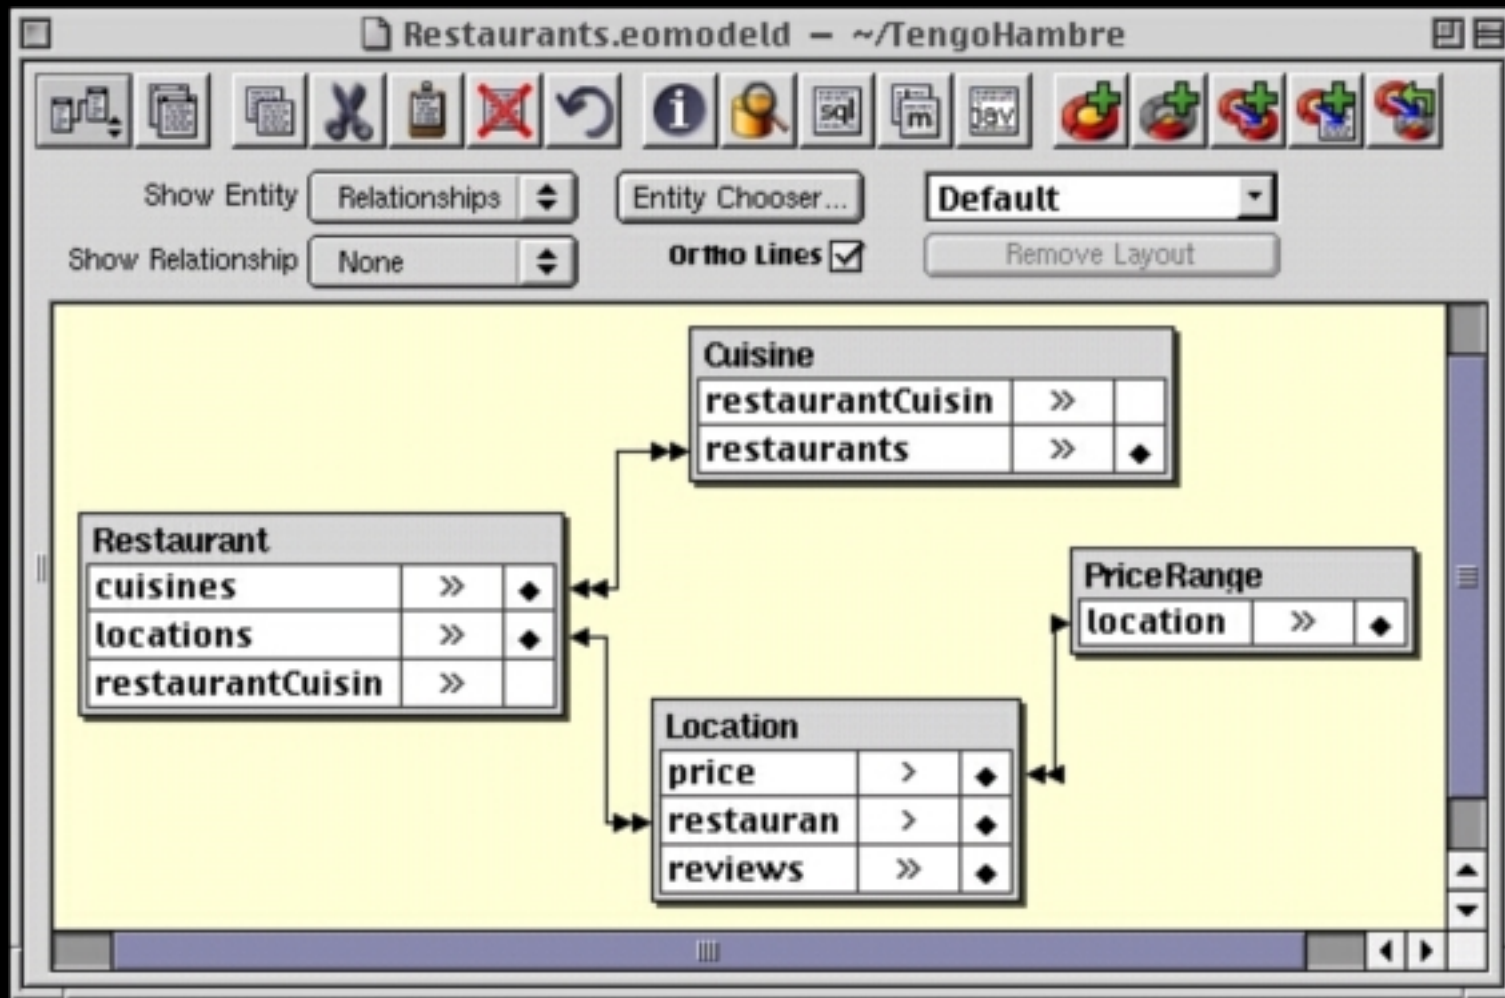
Restaurants.eomodeld — ~/TengoHambre

sql

m

Show Entity Relationships

Entity Chooser...

Default

Show Relationship None

Ortho Lines ☑

Remove Layout

Cuisine

| restaurantCuisin | » | |
|---|---|---|
| restaurants | » | ◆ |

Restaurant

| cuisines | » | ◆ |
|---|---|---|
| locations | » | ◆ |
| restaurantCuisin | » | |

PriceRange

| location | » | ◆ |
|---|---|---|

Location

| price | > | ◆ |
|---|---|---|
| restauran | > | ◆ |
| reviews | » | ◆ |